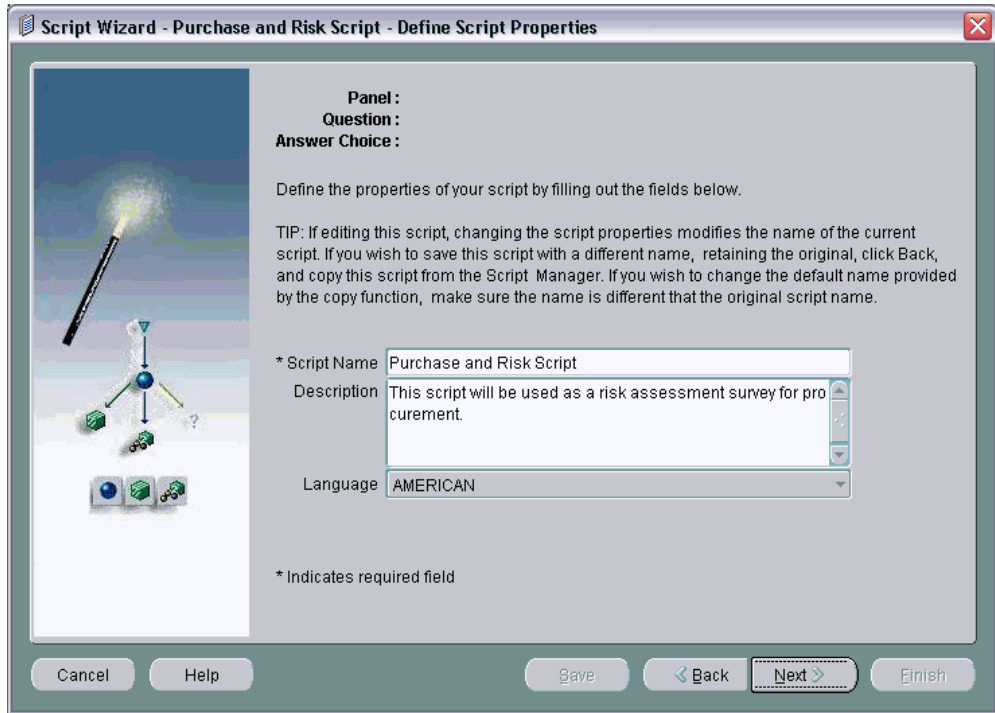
Script Wizard - Purchase and Risk Script - Define Script Properties

Panel :
Question :
Answer Choice :

Define the properties of your script by filling out the fields below.

TIP: If editing this script, changing the script properties modifies the name of the current script. If you wish to save this script with a different name, retaining the original, click Back, and copy this script from the Script Manager. If you wish to change the default name provided by the copy function, make sure the name is different that the original script name.

* Script Name Purchase and Risk Script

Description This script will be used as a risk assessment survey for procurement.

Language AMERICAN

* Indicates required field

Cancel Help Save < Back Next > Finish